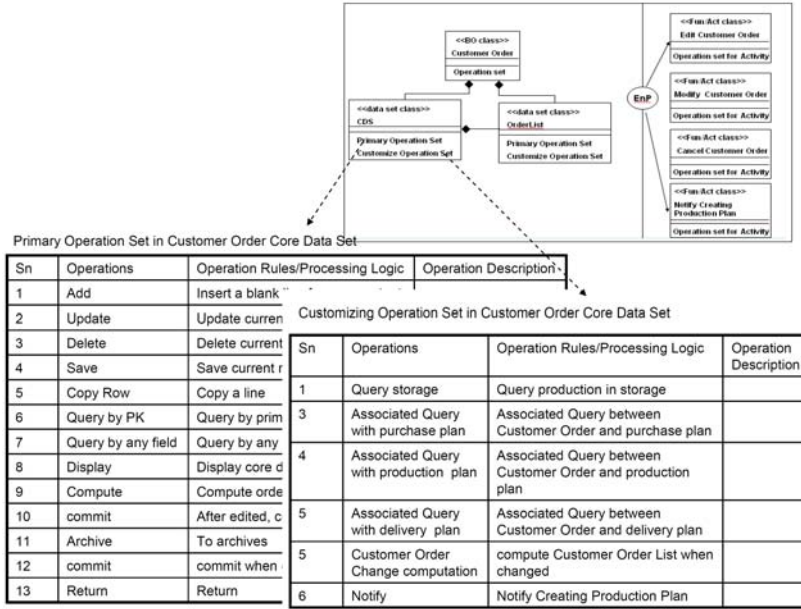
<<BO class>>
Customer Order

Operation set

<<data set class>>
CDS

Primary Operation Set
Customize Operation Set

<<data set class>>
OrderList

Primary Operation Set
Customize Operation Set

EnP

<<Fun/Act class>>
Edit Customer Order

Operation set for Activity

<<Fun/Act class>>
Modify Customer Order

Operation set for Activity

<<Fun/Act class>>
Cancel Customer Order

Operation set for Activity

<<Fun/Act class>>
Notify Creating Production Plan

Operation set for Activity

Primary Operation Set in Customer Order Core Data Set

| Sn | Operations | Operation Rules/Processing Logic | Operation Description |
|---|---|---|---|
| 1 | Add | Insert a blank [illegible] | |
| 2 | Update | Update curren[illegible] | |
| 3 | Delete | Delete current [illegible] | |
| 4 | Save | Save current r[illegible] | |
| 5 | Copy Row | Copy a line | |
| 6 | Query by PK | Query by prim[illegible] | |
| 7 | Query by any field | Query by any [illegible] | |
| 8 | Display | Display core d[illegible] | |
| 9 | Compute | Compute orde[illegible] | |
| 10 | commit | After edited, c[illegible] | |
| 11 | Archive | To archives | |
| 12 | commit | commit when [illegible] | |
| 13 | Return | Return | |

Customizing Operation Set in Customer Order Core Data Set

| Sn | Operations | Operation Rules/Processing Logic | Operation Description |
|---|---|---|---|
| 1 | Query storage | Query production in storage | |
| 3 | Associated Query with purchase plan | Associated Query between Customer Order and purchase plan | |
| 4 | Associated Query with production plan | Associated Query between Customer Order and production plan | |
| 5 | Associated Query with delivery plan | Associated Query between Customer Order and delivery plan | |
| 5 | Customer Order Change computation | compute Customer Order List when changed | |
| 6 | Notify | Notify Creating Production Plan | |